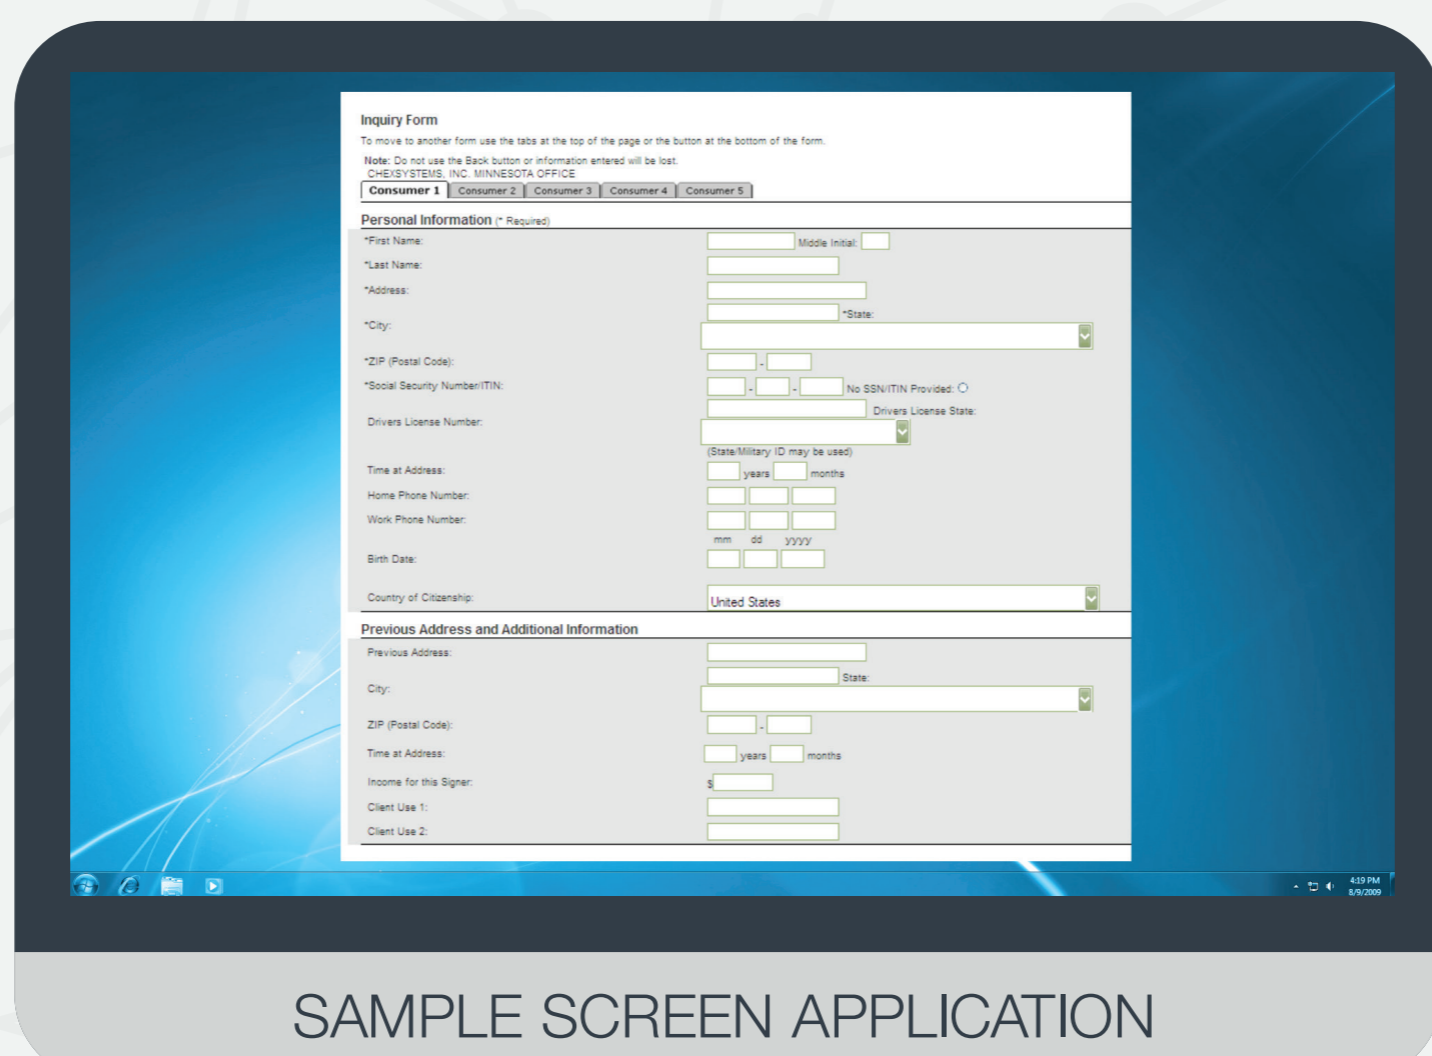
Inquiry Form

To move to another form use the tabs at the top of the page or the button at the bottom of the form.

Note: Do not use the Back button or information entered will be lost.
CHEXSYSTEMS, INC. MINNESOTA OFFICE

Consumer 1 | Consumer 2 | Consumer 3 | Consumer 4 | Consumer 5

Personal Information (* Required)

*First Name: Middle Initial:
*Last Name:
*Address:
*City: *State:
*ZIP (Postal Code): -
*Social Security Number/ITIN: - - No SSN/ITIN Provided:
Drivers License Number: Drivers License State:
(State/Military ID may be used)
Time at Address: years months
Home Phone Number:
Work Phone Number:
mm dd yyyy
Birth Date:
Country of Citizenship: United States

Previous Address and Additional Information

Previous Address:
City: State:
ZIP (Postal Code): -
Time at Address: years months
Income for this Signer: $
Client Use 1:
Client Use 2:

4:19 PM
8/9/2009

SAMPLE SCREEN APPLICATION